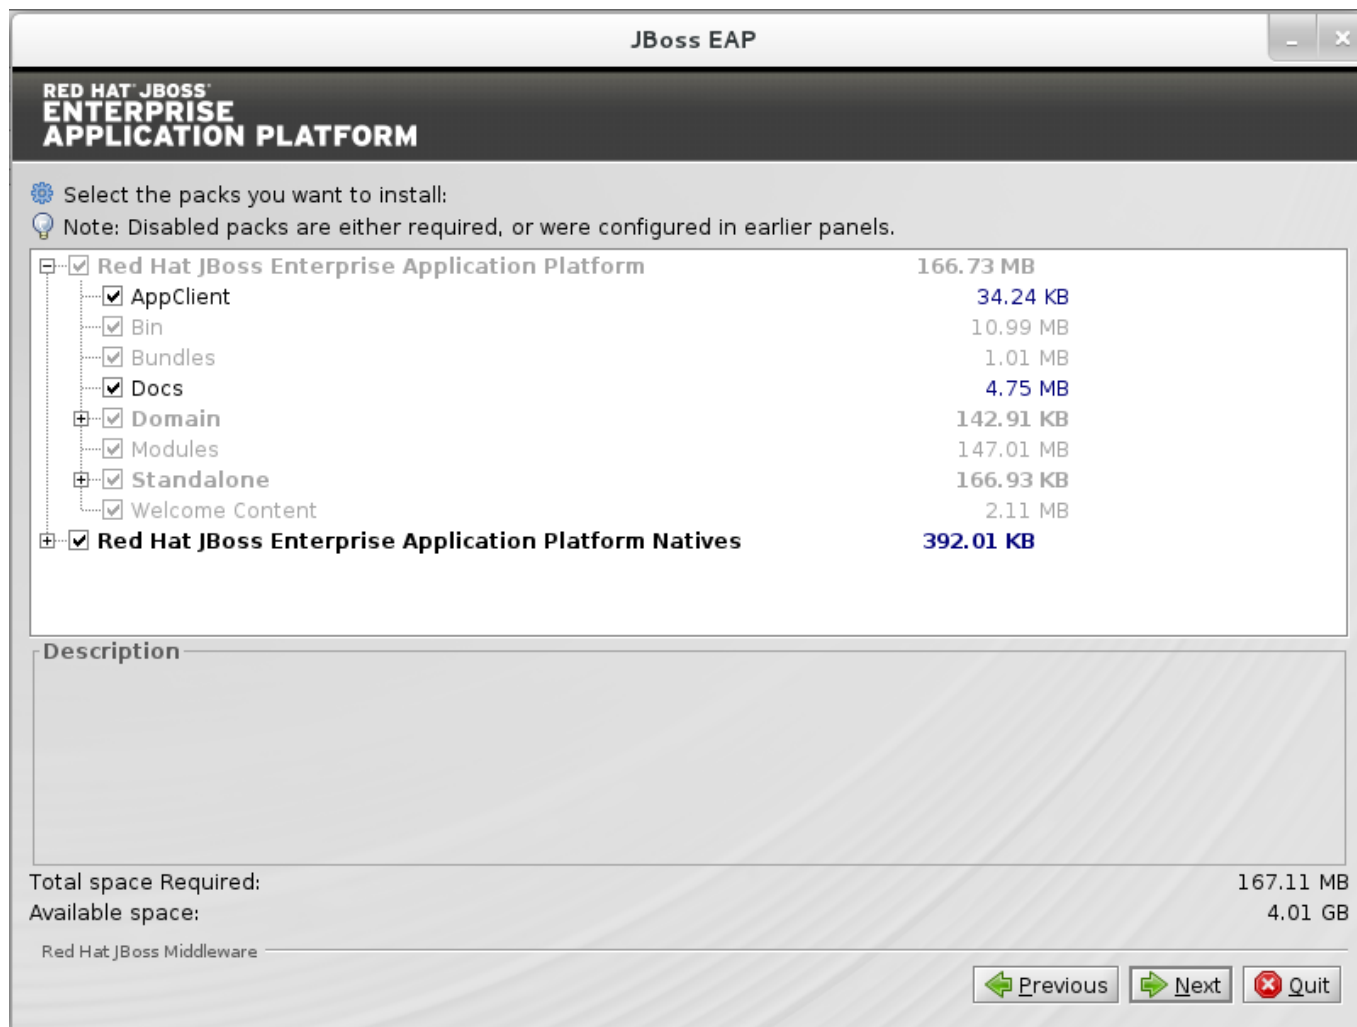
JBoss EAP

RED HAT JBOSS ENTERPRISE APPLICATION PLATFORM

Select the packs you want to install:
Note: Disabled packs are either required, or were configured in earlier panels.

| | |
|---|---|
| Red Hat JBoss Enterprise Application Platform | 166.73 MB |
| AppClient | 34.24 KB |
| Bin | 10.99 MB |
| Bundles | 1.01 MB |
| Docs | 4.75 MB |
| Domain | 142.91 KB |
| Modules | 147.01 MB |
| Standalone | 166.93 KB |
| Welcome Content | 2.11 MB |
| Red Hat JBoss Enterprise Application Platform Natives | 392.01 KB |

Description

Total space Required: 167.11 MB
Available space: 4.01 GB

Red Hat JBoss Middleware

Previous Next Quit